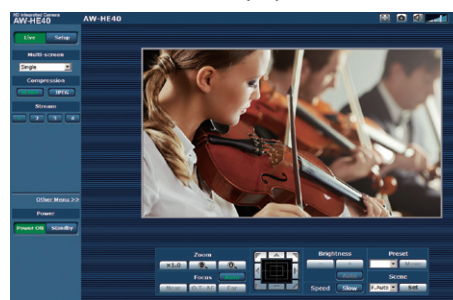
HD Integrated Camera
AW-HE40

AW-HE40

Live
Setup

Multi-screen
Single

Compression
JPEG

Stream
1
2
3

Other Menu >>

Power
Power ON
Standby

Zoom
x1.0

Focus

Brightness

Speed
Slow

Preset

Scene
F.Auto
Set